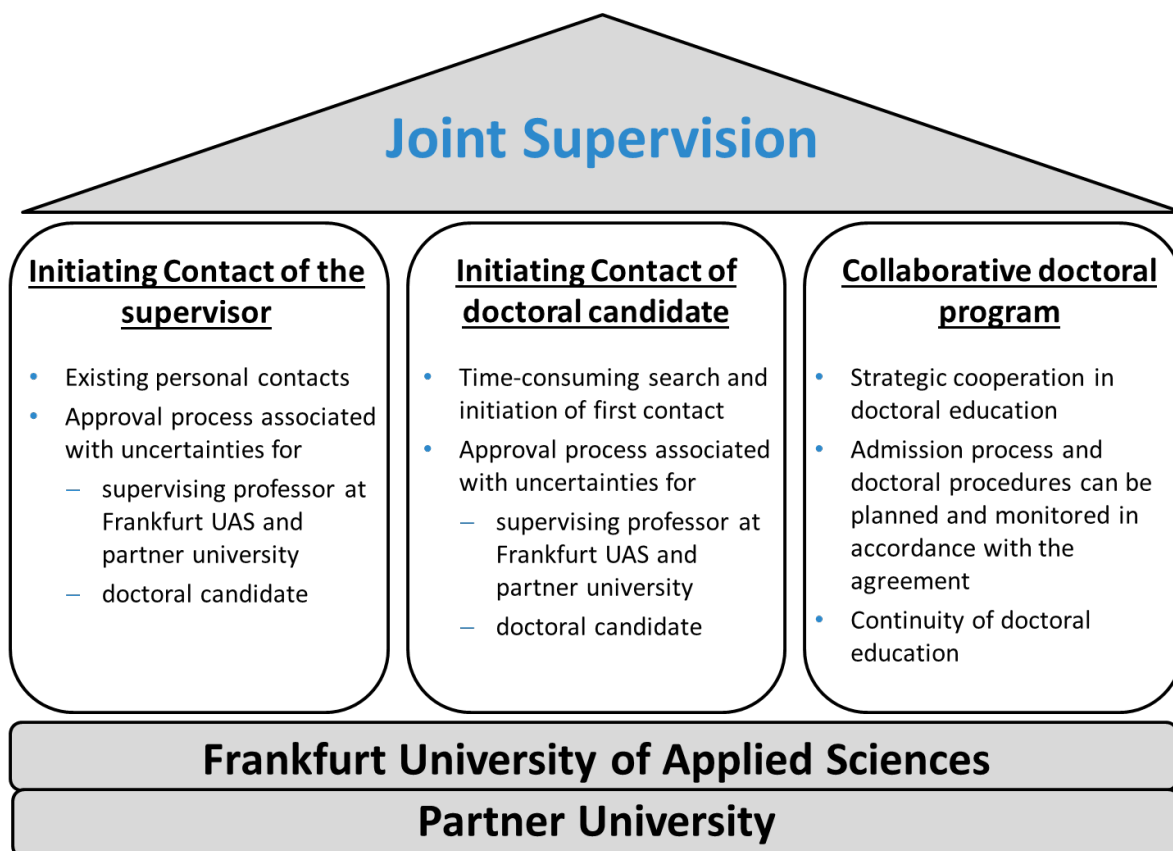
Joint Supervision

Initiating Contact of the supervisor

- Existing personal contacts
- Approval process associated with uncertainties for
  - supervising professor at Frankfurt UAS and partner university
  - doctoral candidate

Initiating Contact of doctoral candidate

- Time-consuming search and initiation of first contact
- Approval process associated with uncertainties for
  - supervising professor at Frankfurt UAS and partner university
  - doctoral candidate

Collaborative doctoral program

- Strategic cooperation in doctoral education
- Admission process and doctoral procedures can be planned and monitored in accordance with the agreement
- Continuity of doctoral education

Frankfurt University of Applied Sciences

Partner University